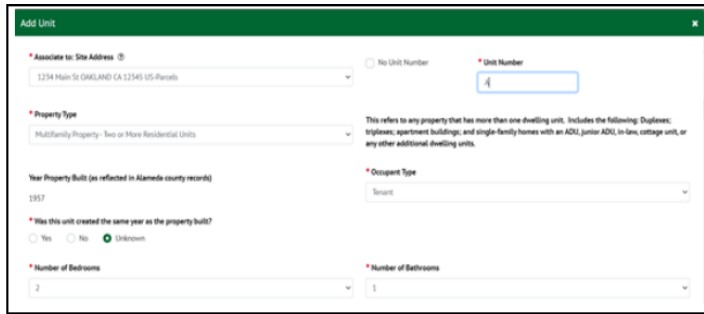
Add Unit ×

* Associate to: Site Address ⓘ
1234 Main St OAKLAND CA 12345 US-Parcels

No Unit Number

* Unit Number
4

* Property Type
Multifamily Property - Two or More Residential Units

This refers to any property that has more than one dwelling unit. Includes the following: Duplexes; triplexes; apartment buildings; and single-family homes with an ADU, junior ADU, in-law, cottage unit, or any other additional dwelling units.

Year Property Built (as reflected in Alameda county records)
1957

* Occupant Type
Tenant

* Was this unit created the same year as the property built?
Yes No Unknown

* Number of Bedrooms
2

* Number of Bathrooms
1